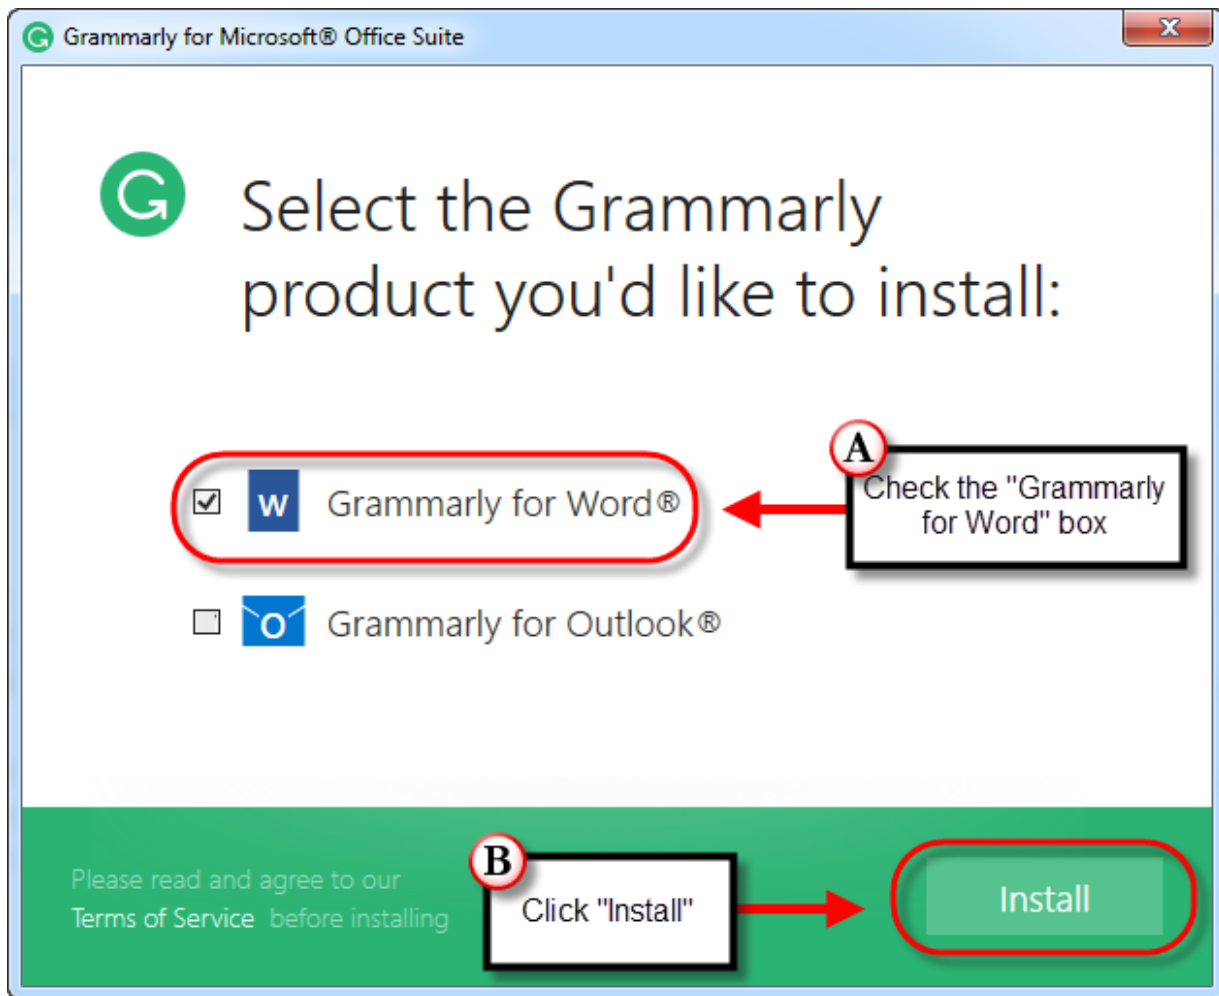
Grammarly for Microsoft® Office Suite

X

Select the Grammarly product you'd like to install:

A

Check the "Grammarly for Word" box

W Grammarly for Word®

O Grammarly for Outlook®

Please read and agree to our Terms of Service before installing

B

Click "Install"

Install